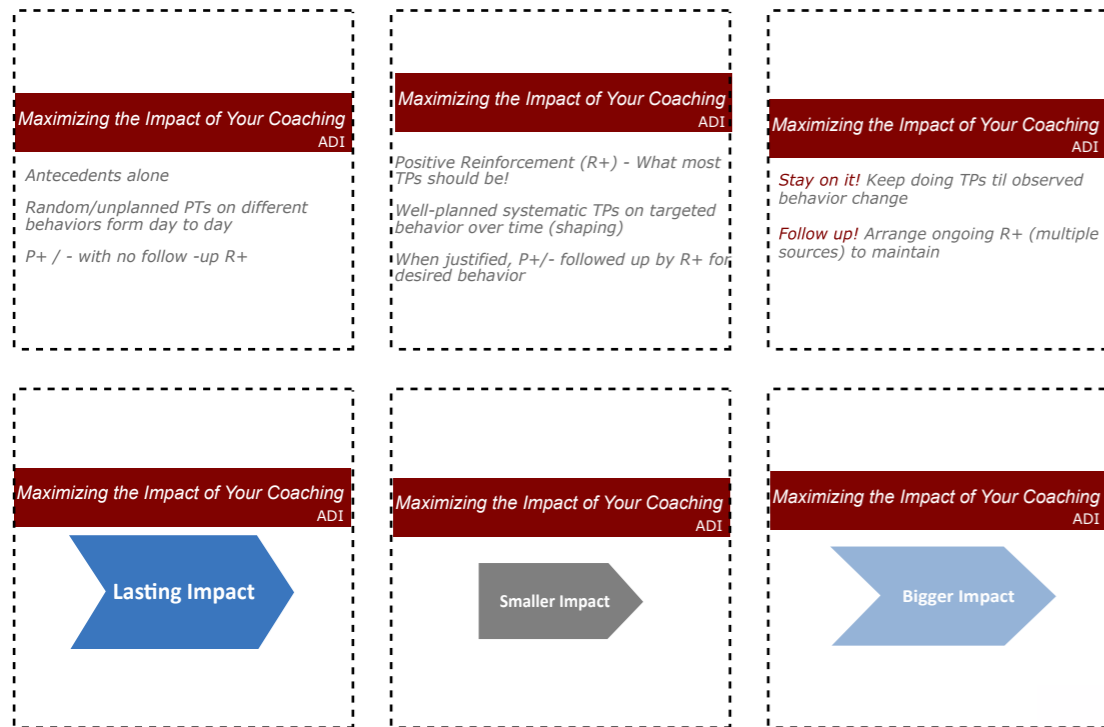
Maximizing the Impact of Your Coaching
ADI

Antecedents alone

Random/unplanned PTs on different behaviors form day to day

P+ / - with no follow -up R+

Maximizing the Impact of Your Coaching
ADI

Positive Reinforcement (R+) - What most TPs should be!

Well-planned systematic TPs on targeted behavior over time (shaping)

When justified, P+/- followed up by R+ for desired behavior

Maximizing the Impact of Your Coaching
ADI

Stay on it! Keep doing TPs til observed behavior change

Follow up! Arrange ongoing R+ (multiple sources) to maintain

Maximizing the Impact of Your Coaching
ADI

Lasting Impact

Maximizing the Impact of Your Coaching
ADI

Smaller Impact

Maximizing the Impact of Your Coaching
ADI

Bigger Impact